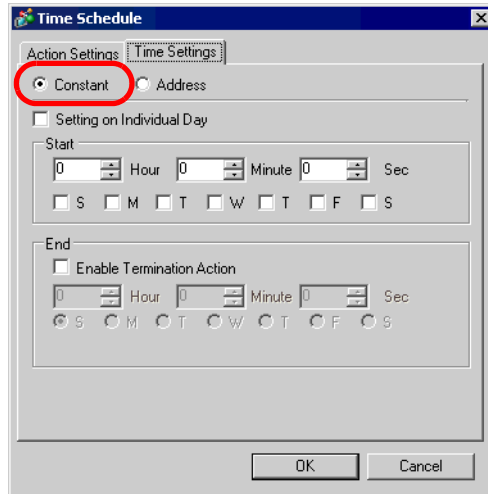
Time Schedule

Action Settings | Time Settings

Constant  Address

Setting on Individual Day

Start

0 Hour 0 Minute 0 Sec

S M T W T F S

End

Enable Termination Action

0 Hour 0 Minute 0 Sec

S M T W T F S

OK Cancel